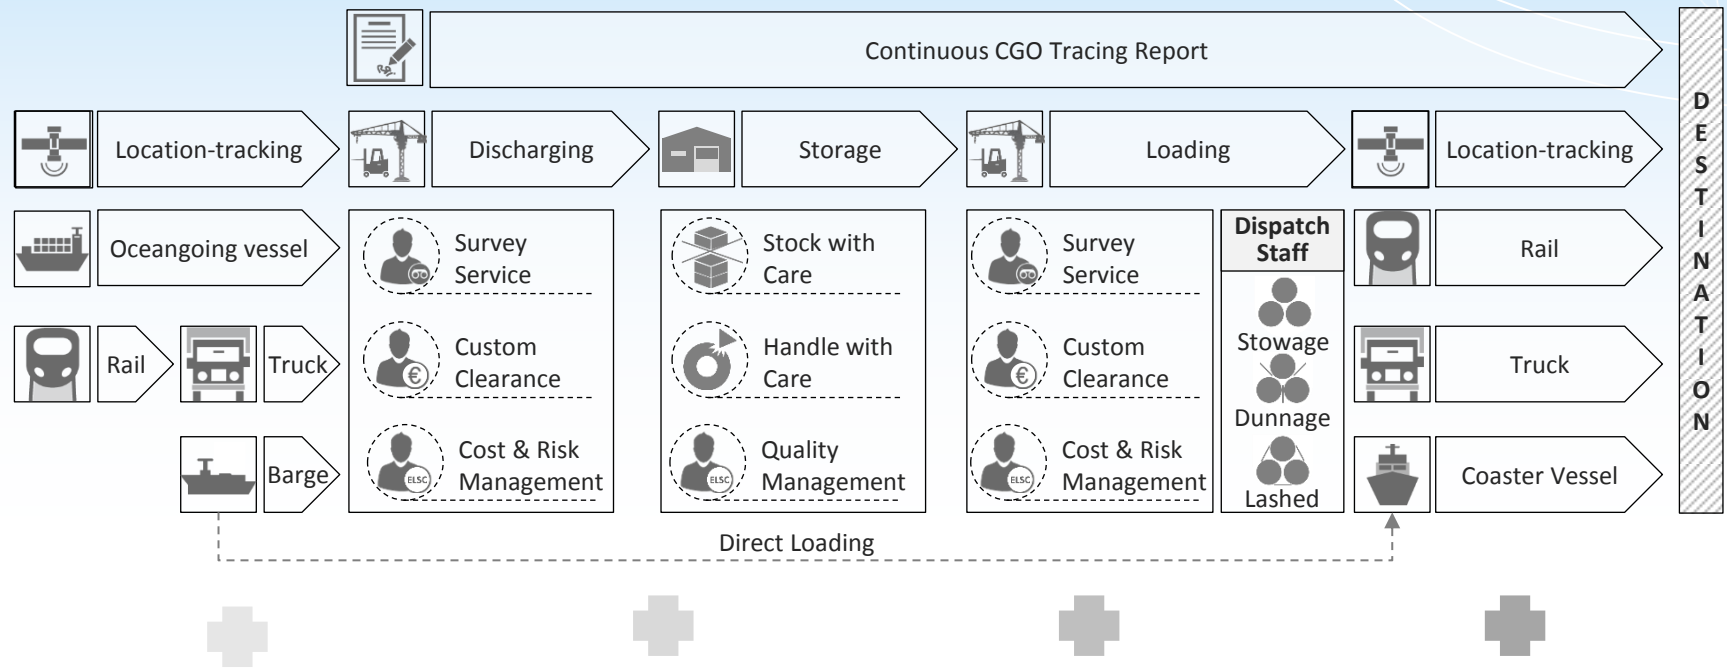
Continuous CGO Tracing Report

Location-tracking

Discharging

Storage

Loading

Location-tracking

DESTINATION

Oceangoing vessel

Survey Service

Custom Clearance

Cost & Risk Management

Stock with Care

Handle with Care

Quality Management

Survey Service

Custom Clearance

Cost & Risk Management

Dispatch Staff

Stowage

Dunnage

Lashed

Rail

Truck

Coaster Vessel

Rail

Truck

Barge

ELSC

ELSC

ELSC

Direct Loading